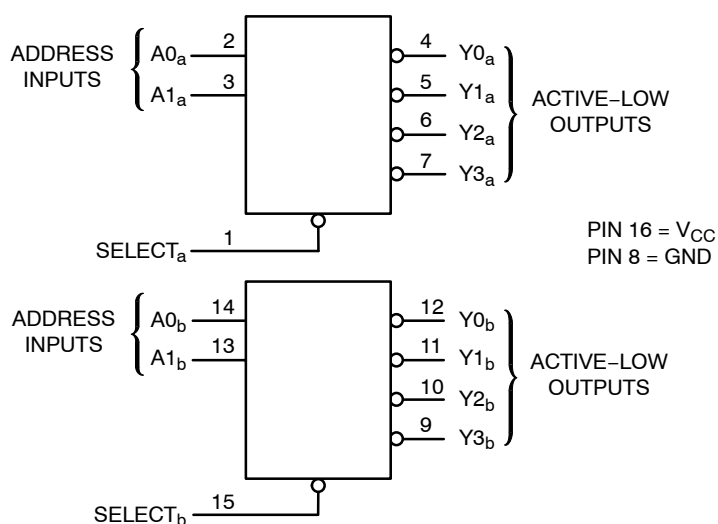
ADDRESS INPUTS
$A0_a$ 2
$A1_a$ 3
4 $Y0_a$
5 $Y1_a$
6 $Y2_a$
7 $Y3_a$
ACTIVE−LOW OUTPUTS
$SELECT_a$ 1
PIN 16 = $V_{CC}$
PIN 8 = GND
ADDRESS INPUTS
$A0_b$ 14
$A1_b$ 13
12 $Y0_b$
11 $Y1_b$
10 $Y2_b$
9 $Y3_b$
ACTIVE−LOW OUTPUTS
$SELECT_b$ 15